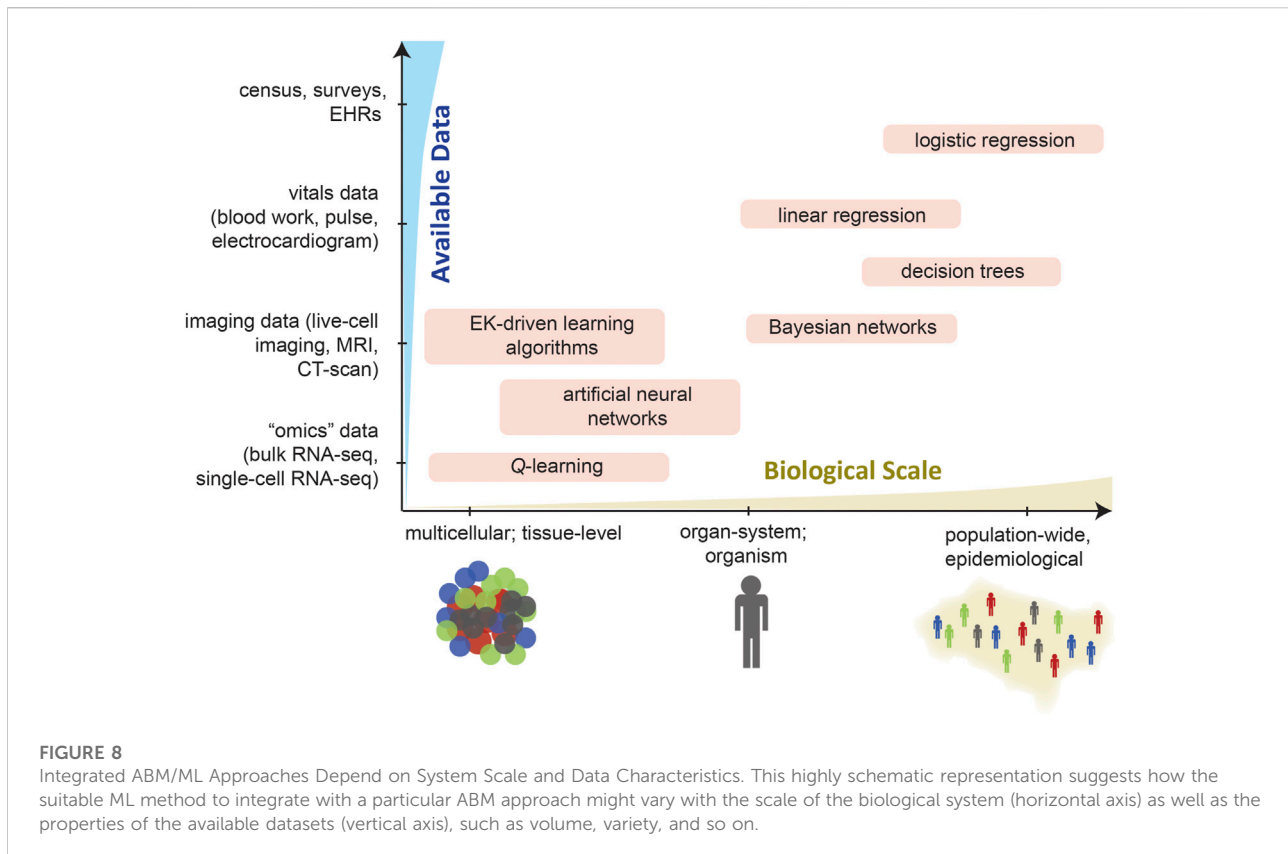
census, surveys, EHRs

vitals data (blood work, pulse, electrocardiogram)

imaging data (live-cell imaging, MRI, CT-scan)

"omics" data (bulk RNA-seq, single-cell RNA-seq)

Available Data

logistic regression

linear regression

decision trees

EK-driven learning algorithms

Bayesian networks

artificial neural networks

Q-learning

Biological Scale

multicellular; tissue-level

organ-system; organism

population-wide, epidemiological

FIGURE 8
Integrated ABM/ML Approaches Depend on System Scale and Data Characteristics. This highly schematic representation suggests how the suitable ML method to integrate with a particular ABM approach might vary with the scale of the biological system (horizontal axis) as well as the properties of the available datasets (vertical axis), such as volume, variety, and so on.